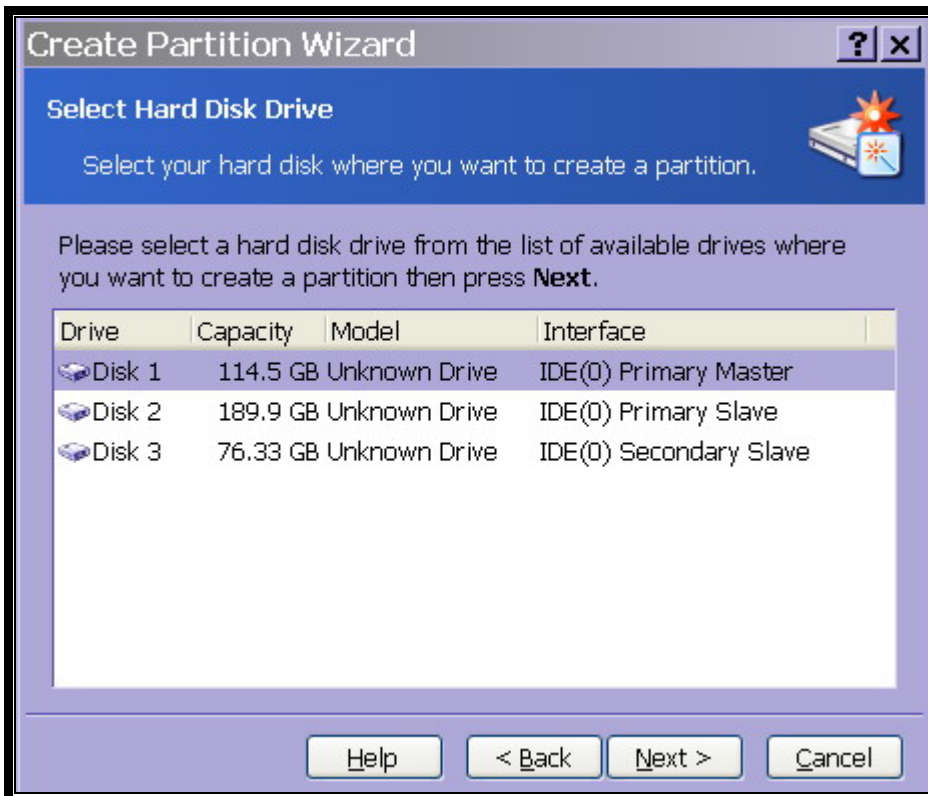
Create Partition Wizard

?

Select Hard Disk Drive

Select your hard disk where you want to create a partition.

Please select a hard disk drive from the list of available drives where you want to create a partition then press **Next**.

| Drive | Capacity | Model | Interface |
|---|---|---|---|
| Disk 1 | 114.5 GB | Unknown Drive | IDE(0) Primary Master |
| Disk 2 | 189.9 GB | Unknown Drive | IDE(0) Primary Slave |
| Disk 3 | 76.33 GB | Unknown Drive | IDE(0) Secondary Slave |

Help   < Back   Next >   Cancel